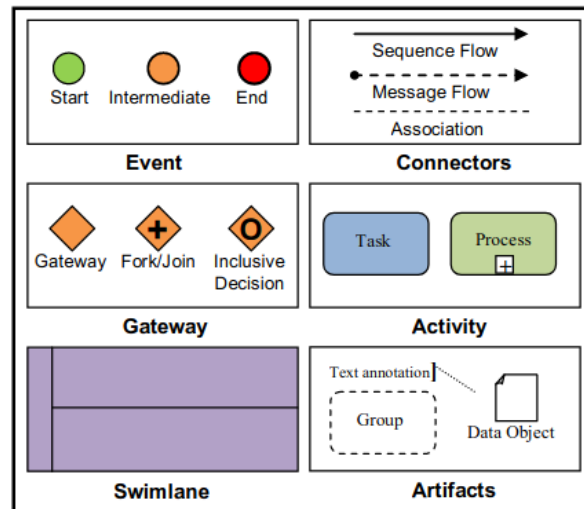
Start Intermediate End

Event

Sequence Flow

Message Flow

Association

Connectors

Gateway Fork/Join Inclusive Decision

Gateway

Task

Process

Activity

Swimlane

Text annotation

Group

Data Object

Artifacts